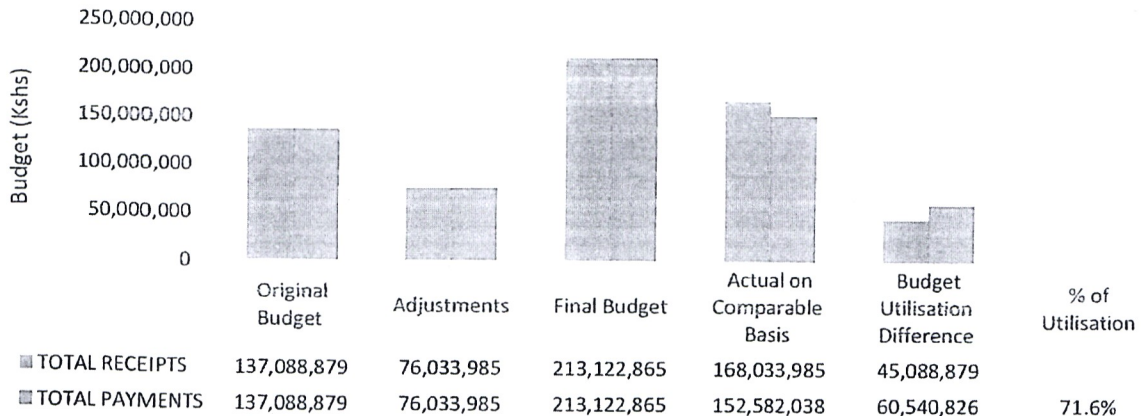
250,000,000
200,000,000
150,000,000
100,000,000
50,000,000
0

Budget (Kshs)

| | Original Budget | Adjustments | Final Budget | Actual on Comparable Basis | Budget Utilisation Difference | % of Utilisation |
|---|---|---|---|---|---|---|
| TOTAL RECEIPTS | 137,088,879 | 76,033,985 | 213,122,865 | 168,033,985 | 45,088,879 | |
| TOTAL PAYMENTS | 137,088,879 | 76,033,985 | 213,122,865 | 152,582,038 | 60,540,826 | 71.6% |